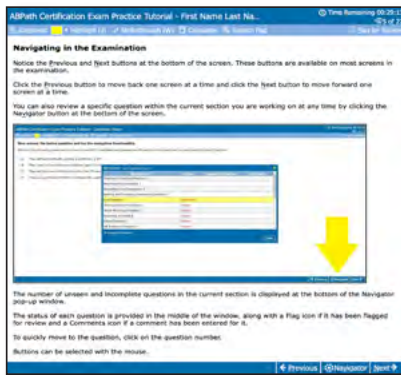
ABPath Certification Exam Practice Tutorial - First Name Last Na...

Time Remaining 00:29:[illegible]

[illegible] of 2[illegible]

Navigating in the Examination

Notice the Previous and Next buttons at the bottom of the screen. These buttons are available on most screens in the examination.

Click the Previous button to move back one screen at a time and click the Next button to move forward one screen at a time.

You can also review a specific question within the current section you are working on at any time by clicking the Navigator button at the bottom of the screen.

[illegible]

The number of unseen and incomplete questions in the current section is displayed at the bottom of the Navigator pop-up window.

The status of each question is provided in the middle of the window, along with a Flag icon if it has been flagged for review and a Comments icon if a comment has been entered for it.

To quickly move to the question, click on the question number.

Buttons can be selected with the mouse.

Previous Navigator Next